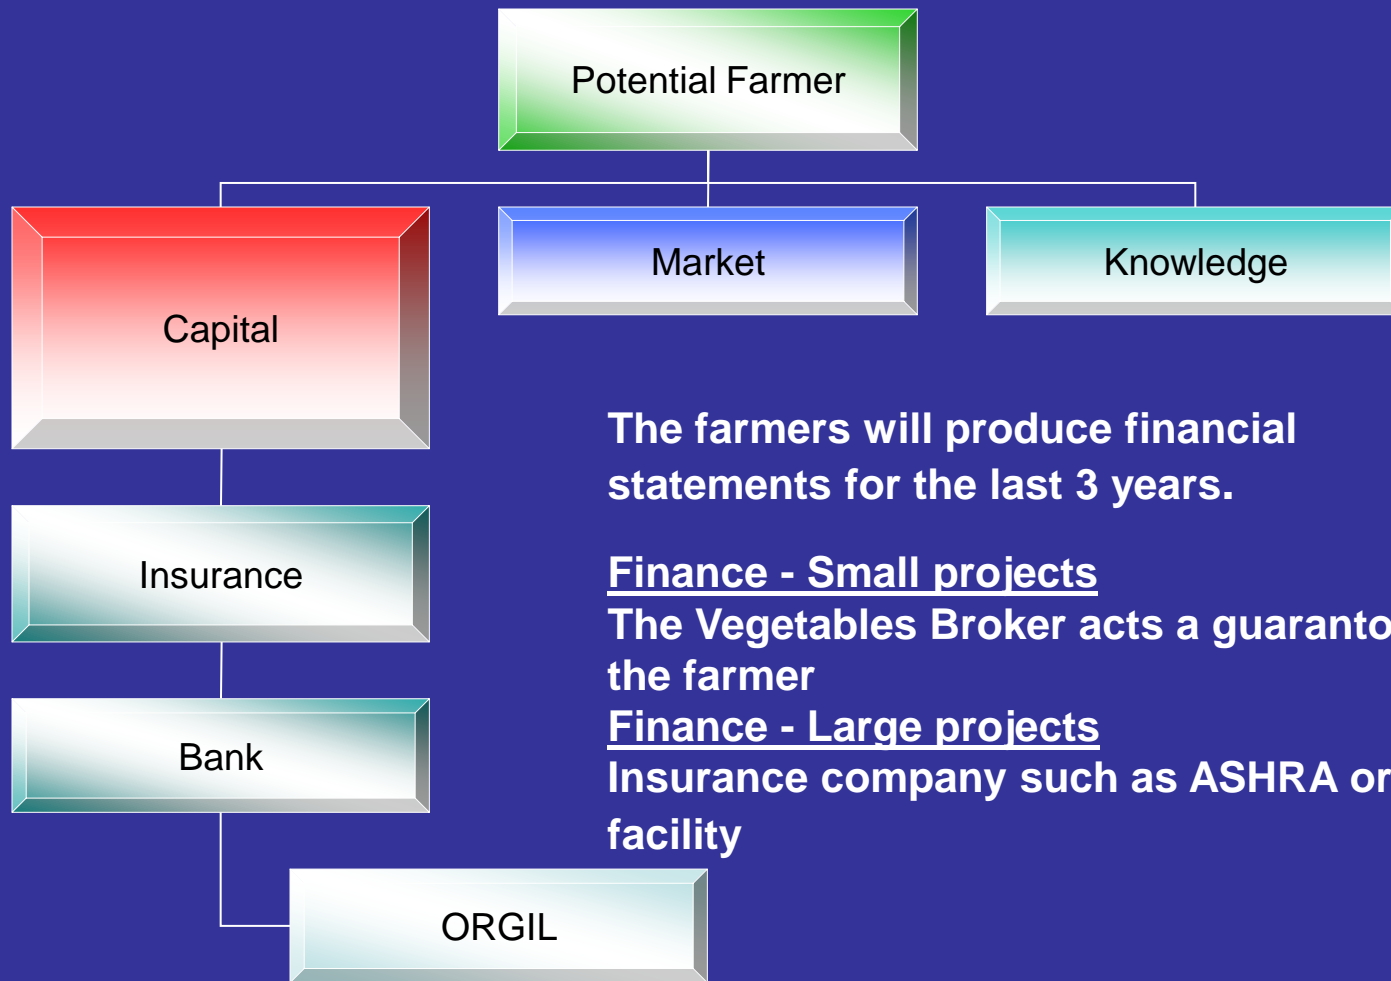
Potential Farmer

Capital

Market

Knowledge

Insurance

Bank

ORGIL

The farmers will produce financial statements for the last 3 years.

Finance - Small projects
The Vegetables Broker acts a guaranto
the farmer
Finance - Large projects
Insurance company such as ASHRA or
facility